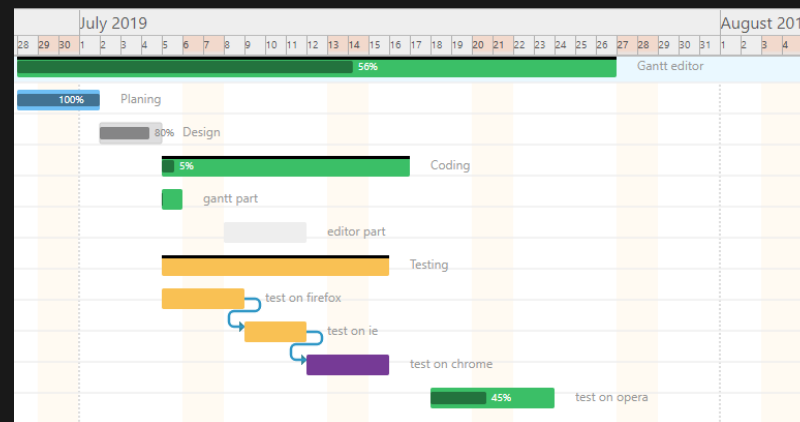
July 2019

August 201

28 29 30 1 2 3 4 5 6 7 8 9 10 11 12 13 14 15 16 17 18 19 20 21 22 23 24 25 26 27 28 29 30 31 1 2 3 4

56%

Gantt editor

100%

Planing

80%

Design

5%

Coding

gantt part

editor part

Testing

test on firefox

test on ie

test on chrome

45%

test on opera